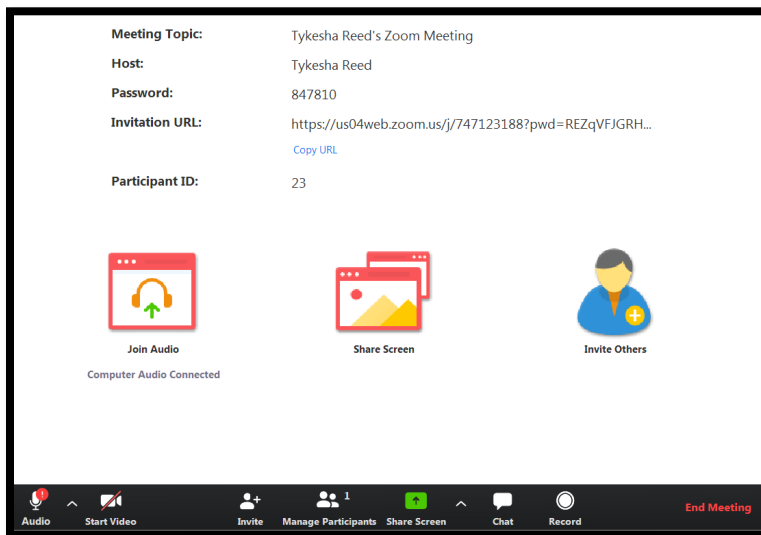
| | |
|---|---|
| Meeting Topic: | Tykesha Reed's Zoom Meeting |
| Host: | Tykesha Reed |
| Password: | 847810 |
| Invitation URL: | https://us04web.zoom.us/j/747123188?pwd=REZqVFJGRH... |
| | Copy URL |
| Participant ID: | 23 |

Join Audio

Computer Audio Connected

Share Screen

Invite Others

Audio

Start Video

Invite

Manage Participants 1

Share Screen

Chat

Record

End Meeting